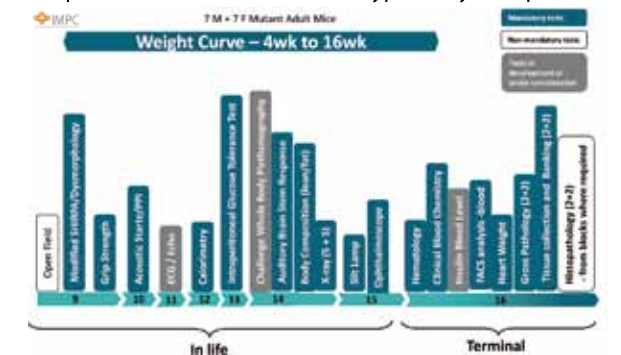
IMPC

7 M + 7 F Mutant Adult Mice

Weight Curve – 4wk to 16wk

Mandatory tests

Non-mandatory tests

Tests in development or under consideration

Open Field

Modified SHIRPA/Dysmorphology

Grip Strength

Acoustic Startle/PPI

ECG / Echo

Calorimetry

Intraperitoneal Glucose Tolerance Test

Challenge Whole Body Plethysmography

Auditory Brain Stem Response

Body Composition (lean/fat)

X-ray (5 + 5)

Slit Lamp

Ophthalmoscope

Hematology

Clinical Blood Chemistry

Insulin Blood Level

FACS analysis -blood

Heart Weight

Gross Pathology (1+1)

Tissue collection and Banking (2+2)

Histopathology (2+2) - from blocks where required

9

10

11

12

13

14

15

16

In life

Terminal